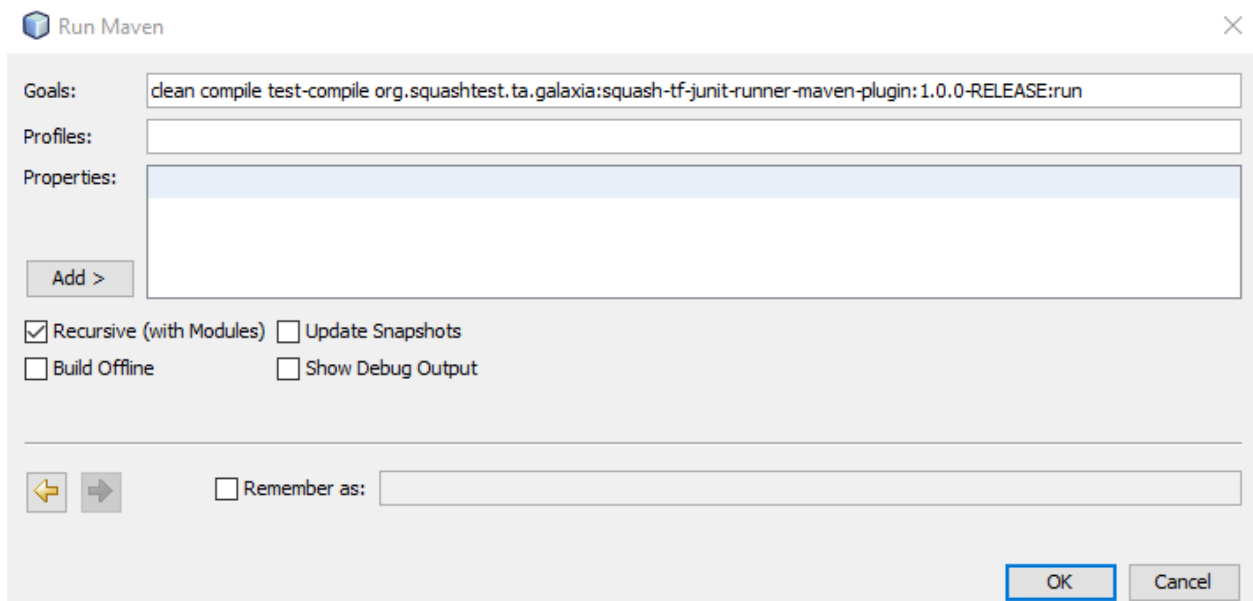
Run Maven

Goals: clean compile test-compile org.squashtest.ta.galaxia:squash-tf-junit-runner-maven-plugin:1.0.0-RELEASE:run

Profiles:

Properties:

Add >

Recursive (with Modules)

Update Snapshots

Build Offline

Show Debug Output

Remember as:

OK

Cancel